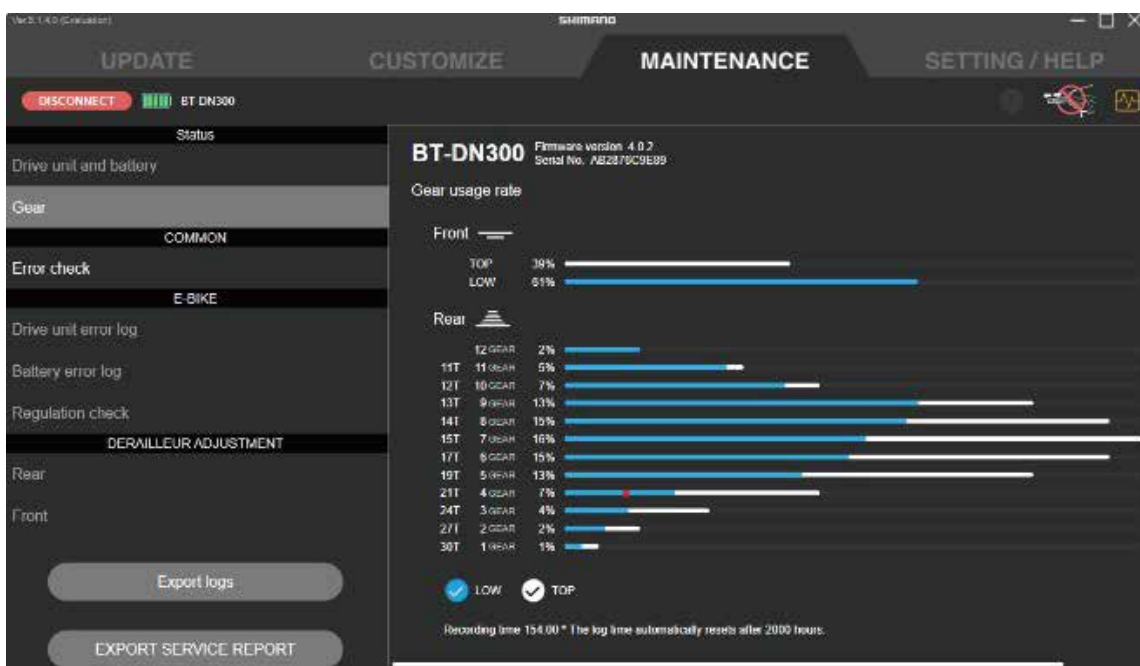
Ver.5.1.4.0 (Evaluation)

SHIMANO

UPDATE
CUSTOMIZE
MAINTENANCE
SETTING / HELP

DISCONNECT
BT DN300

Status
Drive unit and battery
Gear
COMMON
Error check
E-BIKE
Drive unit error log
Battery error log
Regulation check
DERAILLEUR ADJUSTMENT
Rear
Front

Export logs
EXPORT SERVICE REPORT

BT-DN300 Firmware version 4.0.2 Serial No. AB2876C9E89

Gear usage rate

Front

TOP 39%
LOW 61%

Rear

12 GEAR 2%
11T 11 GEAR 5%
12T 10 GEAR 7%
13T 9 GEAR 13%
14T 8 GEAR 15%
15T 7 GEAR 16%
17T 6 GEAR 15%
19T 5 GEAR 13%
21T 4 GEAR 7%
24T 3 GEAR 4%
27T 2 GEAR 2%
30T 1 GEAR 1%

LOW TOP

Recording time 154.00 * The log time automatically resets after 2000 hours.